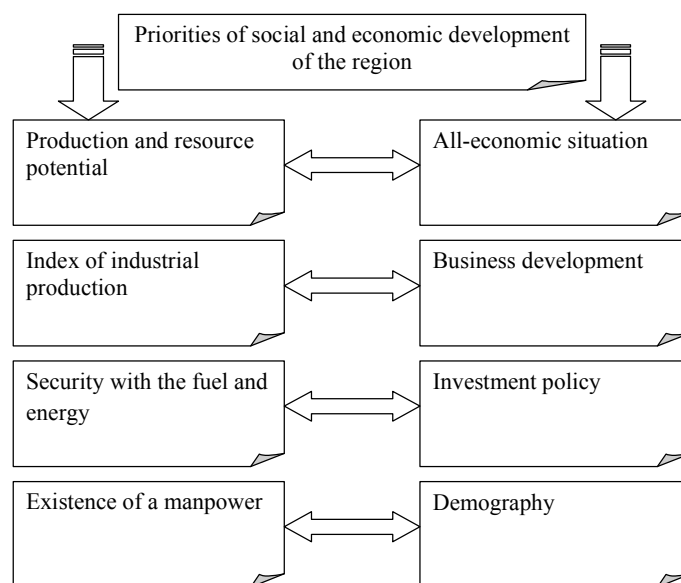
Priorities of social and economic development of the region

Production and resource potential

All-economic situation

Index of industrial production

Business development

Security with the fuel and energy

Investment policy

Existence of a manpower

Demography